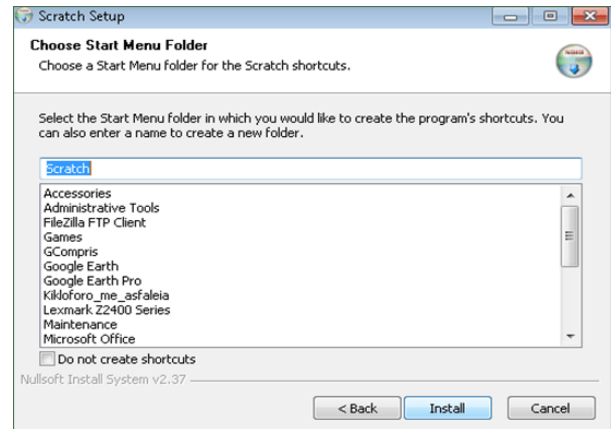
Scratch Setup

Choose Start Menu Folder
Choose a Start Menu folder for the Scratch shortcuts.

Select the Start Menu folder in which you would like to create the program's shortcuts. You can also enter a name to create a new folder.

Scratch

Accessories
Administrative Tools
FileZilla FTP Client
Games
GCompris
Google Earth
Google Earth Pro
Kikloforo_me_asfaleia
Lexmark Z2400 Series
Maintenance
Microsoft Office

Do not create shortcuts

Nullsoft Install System v2.37

< Back Install Cancel